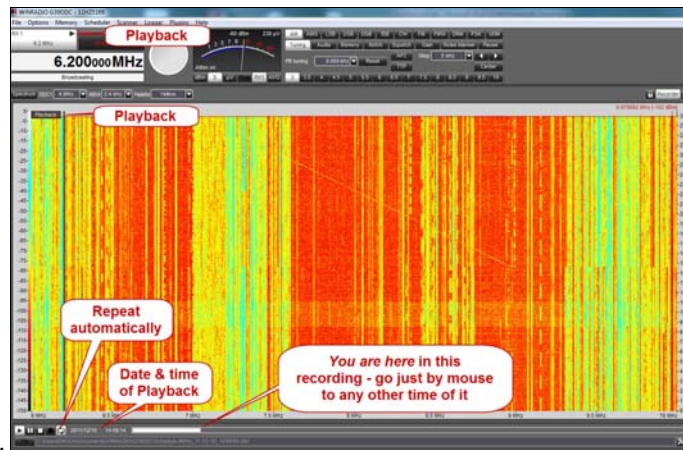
WINRADIO G39DDC - EDHZ1395

File Options Memory Scheduler Scanner Logger Plugins Help

Playback

6.200000 MHz

Broadcasting

Playback

Playback

Repeat automatically

Date & time of Playback

*You are here* in this recording - go just by mouse to any other time of it

6 MHz

7 MHz

8 MHz

9 MHz

10 MHz